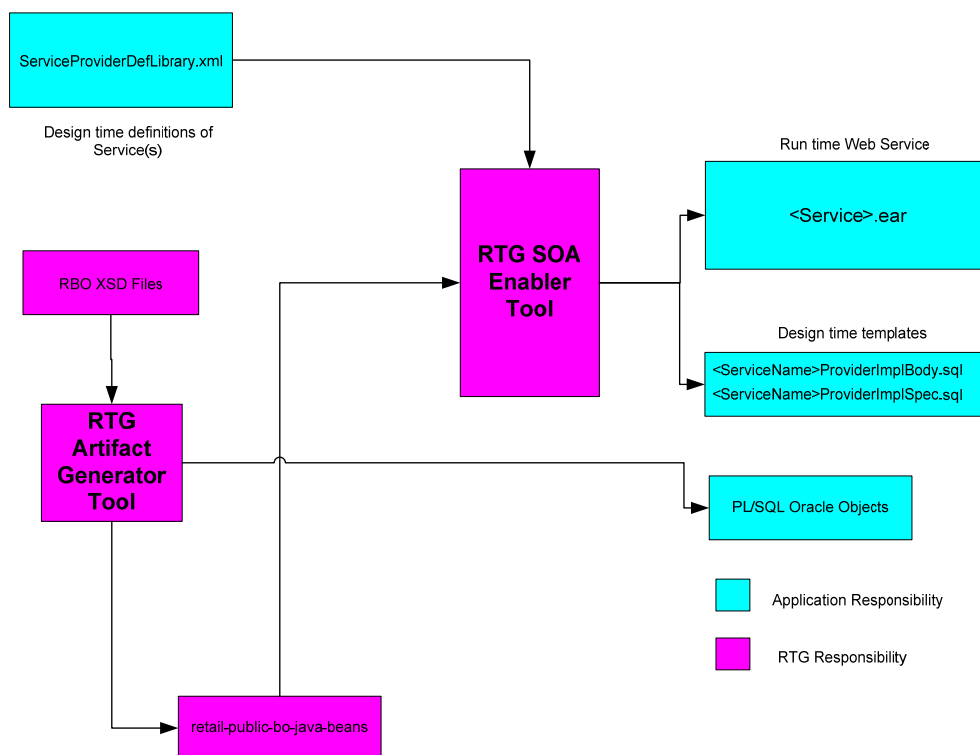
ServiceProviderDefLibrary.xml

Design time definitions of Service(s)

Run time Web Service

<Service>.ear

RTG SOA Enabler Tool

RBO XSD Files

Design time templates

<ServiceName>ProviderImplBody.sql
<ServiceName>ProviderImplSpec.sql

RTG Artifact Generator Tool

PL/SQL Oracle Objects

Application Responsibility

RTG Responsibility

retail-public-bo-java-beans